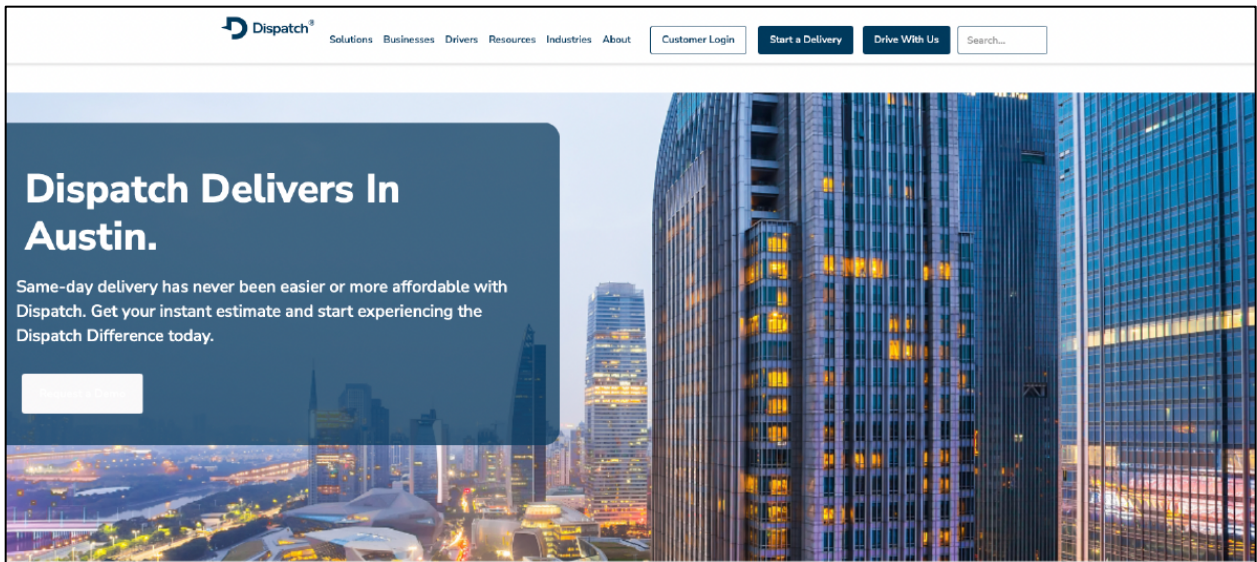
Dispatch®

Solutions Businesses Drivers Resources Industries About

Customer Login

Start a Delivery

Drive With Us

Search...

Dispatch Delivers In Austin.

Same-day delivery has never been easier or more affordable with Dispatch. Get your instant estimate and start experiencing the Dispatch Difference today.

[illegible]